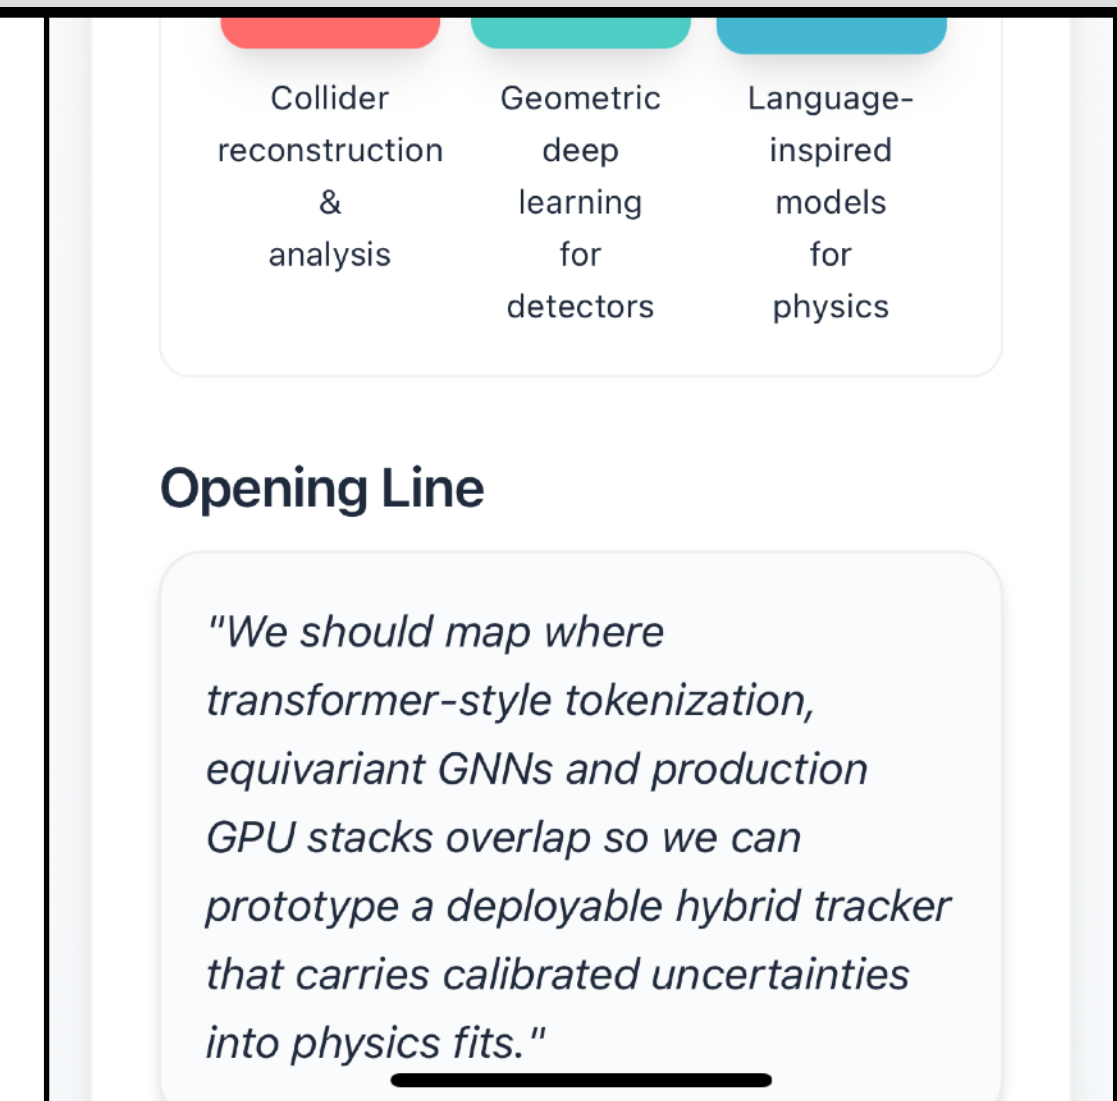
Collider reconstruction & analysis

Geometric deep learning for detectors

Language-inspired models for physics

Opening Line

"We should map where transformer-style tokenization, equivariant GNNs and production GPU stacks overlap so we can prototype a deployable hybrid tracker that carries calibrated uncertainties into physics fits."